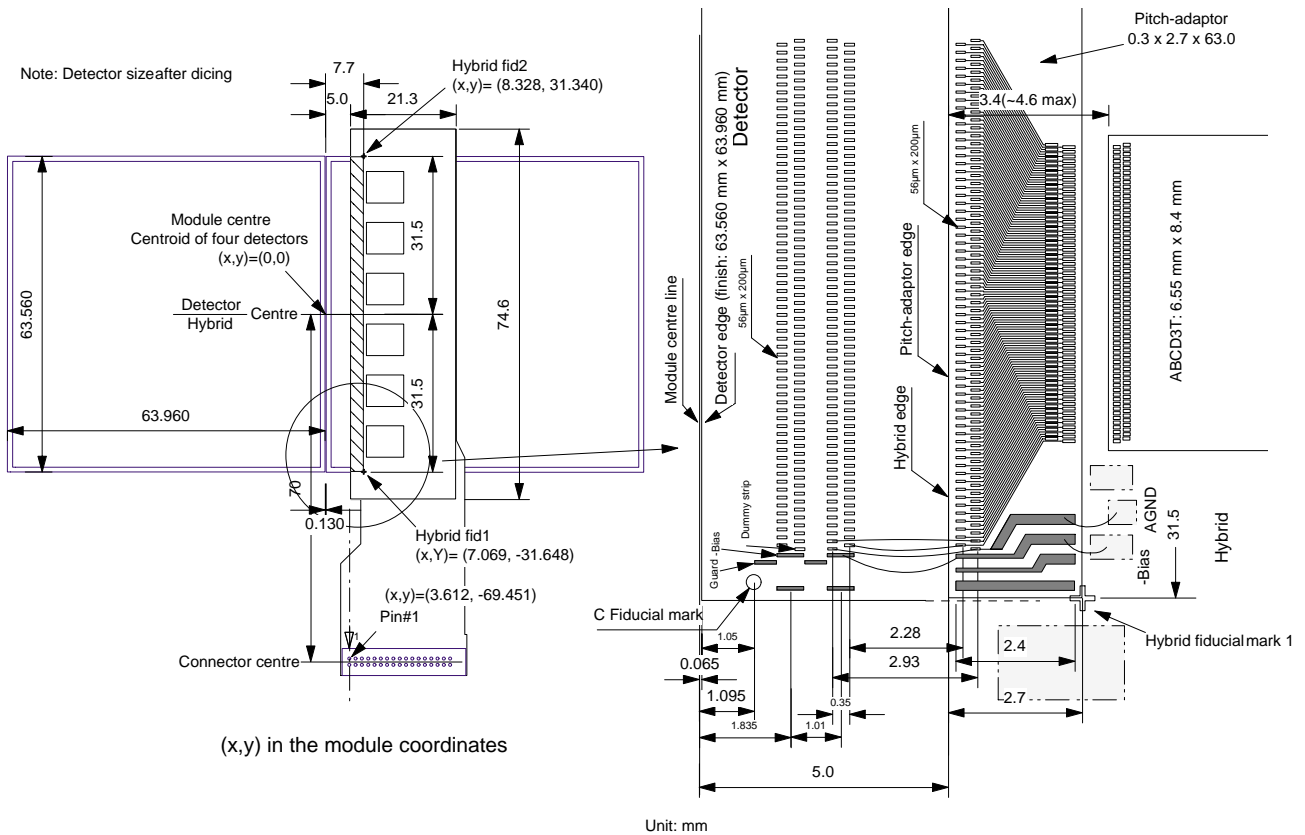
Note: Detector sizeafter dicing

7.7
5.0
21.3
Hybrid fid2
(x,y)= (8.328, 31.340)

Module centre
Centroid of four detectors
(x,y)=(0,0)

63.560

Detector
Hybrid
Centre

31.5
74.6
31.5

63.960

70
0.130

Hybrid fid1
(x,Y)= (7.069, -31.648)

(x,y)=(3.612, -69.451)
Pin#1
1
Connector centre

(x,y) in the module coordinates

Pitch-adaptor
0.3 x 2.7 x 63.0

Detector
Detector edge (finish: 63.560 mm x 63.960 mm)
Module centre line
56µm x 200µm
3.4(~4.6 max)
56µm x 200µm
Pitch-adaptor edge
Hybrid edge
ABCD3T: 6.55 mm x 8.4 mm

Dummy strip
Guard -Bias
AGND
-Bias
31.5
Hybrid

C Fiducial mark
Hybrid fiducial mark 1

1.05
0.065
1.095
1.835
1.01
0.35
2.28
2.93
2.4
2.7
5.0

Unit: mm